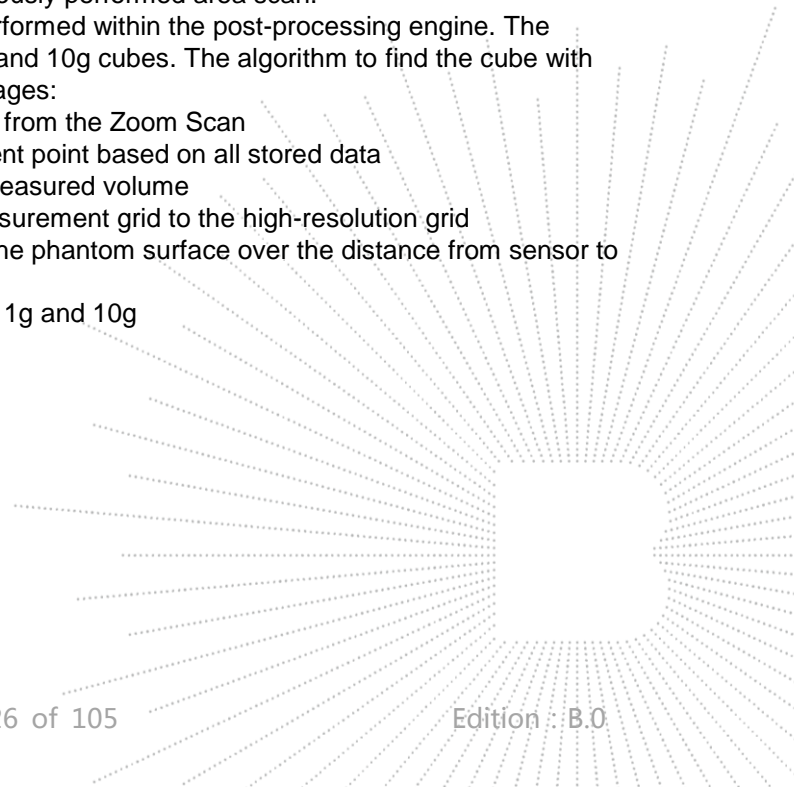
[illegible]usly performed area scan.
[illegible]rformed within the post-processing engine. The
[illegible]and 10g cubes. The algorithm to find the cube with
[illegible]ages:
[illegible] from the Zoom Scan
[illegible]ent point based on all stored data
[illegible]easured volume
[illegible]surement grid to the high-resolution grid
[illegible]he phantom surface over the distance from sensor to

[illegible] 1g and 10g

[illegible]6 of 105 Edition : B.0